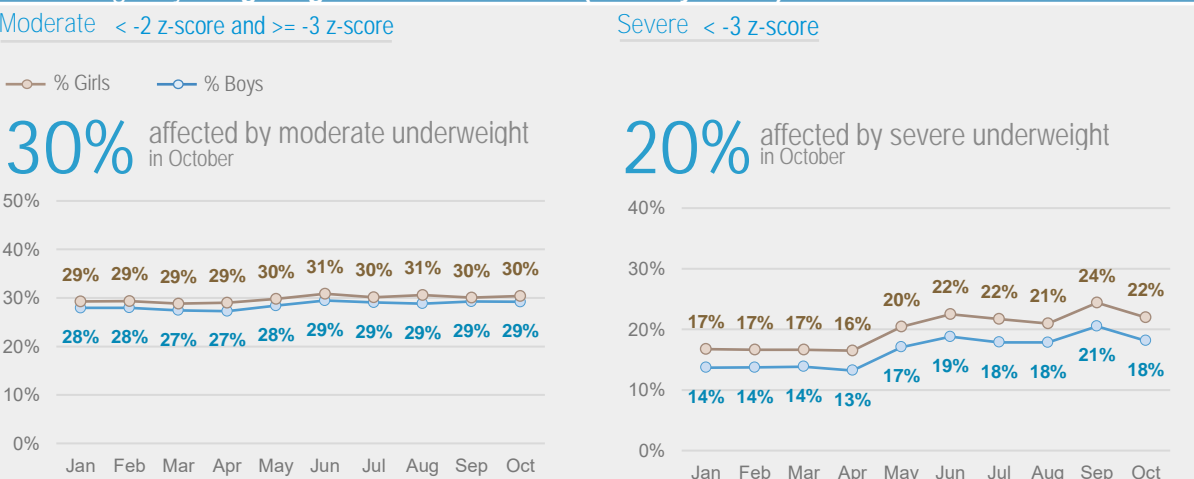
Moderate < -2 z-score and >= -3 z-score

% Girls % Boys

30% affected by moderate underweight in October

50%
40%
30%
20%
10%
0%

29% 29% 29% 29% 30% 31% 30% 31% 30% 30%
28% 28% 27% 27% 28% 29% 29% 29% 29% 29%

Jan Feb Mar Apr May Jun Jul Aug Sep Oct

Severe < -3 z-score

20% affected by severe underweight in October

40%
30%
20%
10%
0%

17% 17% 17% 16% 20% 22% 22% 21% 24% 22%
14% 14% 14% 13% 17% 19% 18% 18% 21% 18%

Jan Feb Mar Apr May Jun Jul Aug Sep Oct